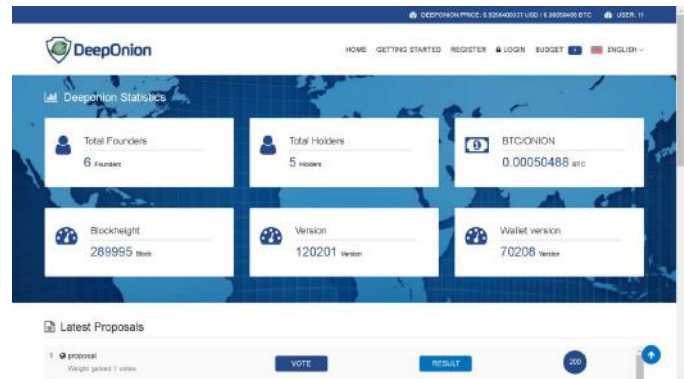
DEEPONION PRICE: 0.5256400037 USD / 0.00050488 BTC    USER: 11

DeepOnion

HOME  GETTING STARTED  REGISTER  LOGIN  BUDGET  ENGLISH

Deeponion Statistics

Total Founders
6 Founders

Total Holders
5 Holders

BTC/ONION
0.00050488 BTC

Blockheight
289995 Block

Version
120201 Version

Wallet version
70208 Version

Latest Proposals

1 proposal
Weight gained 1 votes

VOTE

RESULT

200